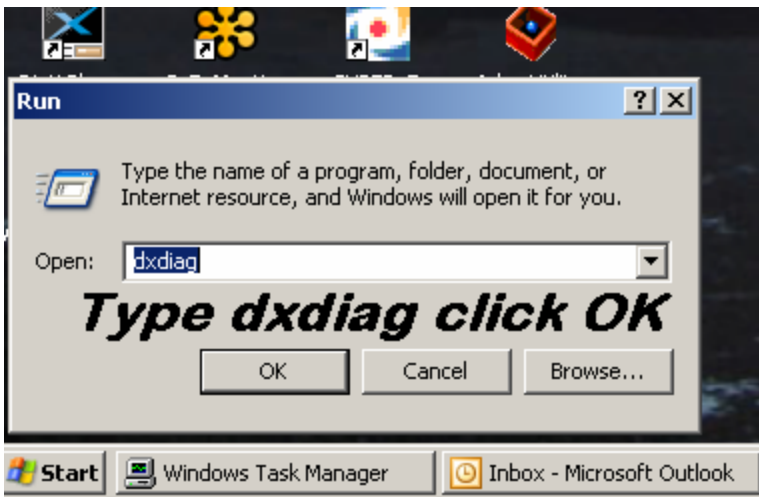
Run

?

Type the name of a program, folder, document, or Internet resource, and Windows will open it for you.

Open: dxdiag

Type dxdiag click OK

OK Cancel Browse...

Start Windows Task Manager Inbox - Microsoft Outlook